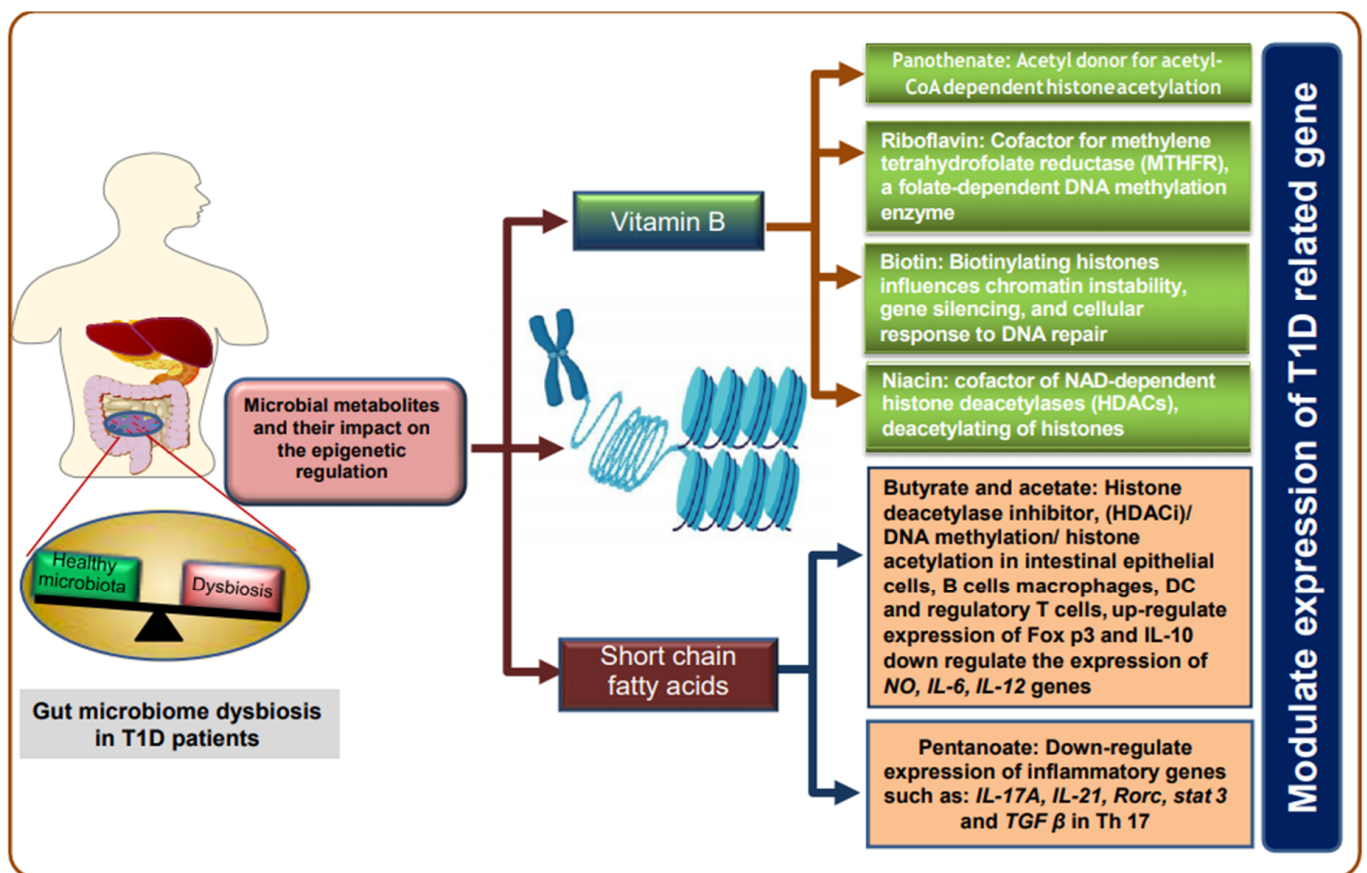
Healthy microbiota

Dysbiosis

Gut microbiome dysbiosis in T1D patients

Microbial metabolites and their impact on the epigenetic regulation

Vitamin B

Short chain fatty acids

Panothenate: Acetyl donor for acetyl-CoA dependent histone acetylation

Riboflavin: Cofactor for methylene tetrahydrofolate reductase (MTHFR), a folate-dependent DNA methylation enzyme

Biotin: Biotinylating histones influences chromatin instability, gene silencing, and cellular response to DNA repair

Niacin: cofactor of NAD-dependent histone deacetylases (HDACs), deacetylating of histones

Butyrate and acetate: Histone deacetylase inhibitor, (HDACi)/ DNA methylation/ histone acetylation in intestinal epithelial cells, B cells macrophages, DC and regulatory T cells, up-regulate expression of Fox p3 and IL-10 down regulate the expression of *NO, IL-6, IL-12* genes

Pentanoate: Down-regulate expression of inflammatory genes such as: *IL-17A, IL-21, Rorc, stat 3* and *TGF $\beta$* in Th 17

Modulate expression of T1D related gene